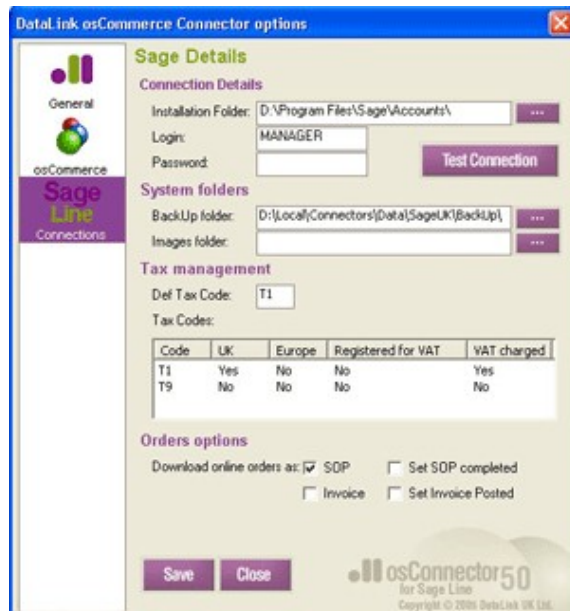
DataLink osCommerce Connector options

General

osCommerce

Sage Line

Connections

Sage Details

Connection Details

Installation Folder: D:\Program Files\Sage\Accounts\ ...

Login: MANAGER

Password:

Test Connection

System folders

BackUp folder: D:\Local\Connectors\Data\SageUK\BackUp\ ...

Images folder: ...

Tax management

Def Tax Code: T1

Tax Codes:

| Code | UK | Europe | Registered for VAT | VAT charged |
|---|---|---|---|---|
| T1 | Yes | No | No | Yes |
| T9 | No | No | No | No |

Orders options

Download online orders as: ☑ SOP ☐ Set SOP completed

☐ Invoice ☐ Set Invoice Posted

Save Close

osConnector 50 for Sage Line

Copyright © 2005 DataLink UK Ltd.